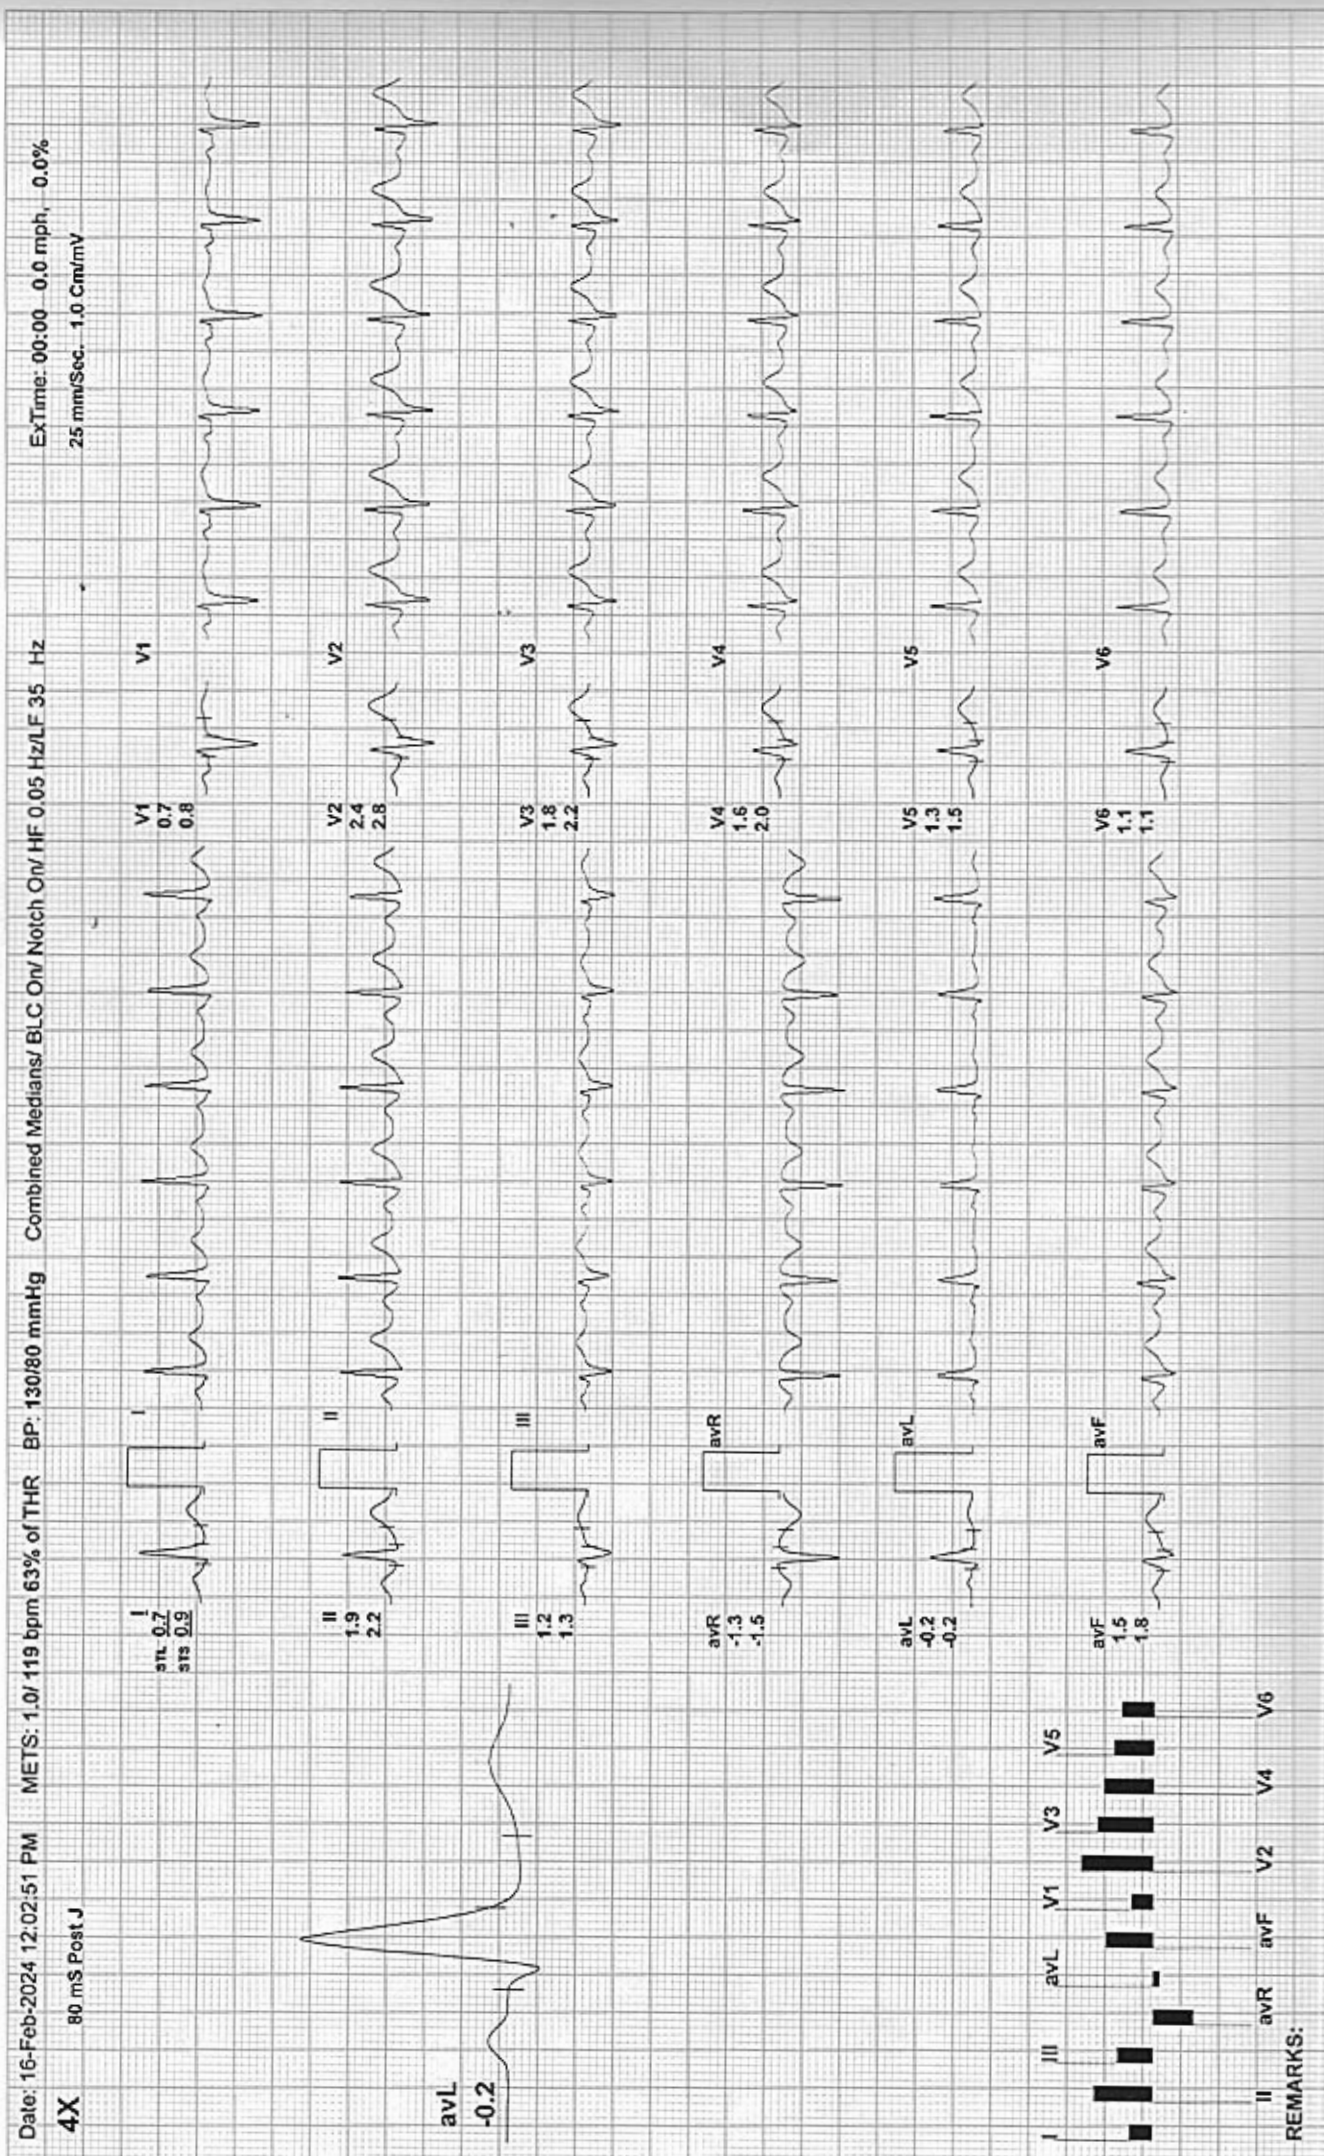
Date: 16-Feb-2024 12:02:51 PM METS: 1.0/ 119 bpm 63% of THR BP: 130/80 mmHg Combined Medians/ BLC On/ Notch On/ HF 0.05 Hz/LF 35 Hz ExTime: 00:00 0.0 mph, 0.0%

4X 80 mS Post J 25 mm/Sec. 1.0 Cm/mV

avL
-0.2

I
STL 0.7
STS 0.9

I

II
1.9
2.2

II

III
1.2
1.3

III

avR
-1.3
-1.5

avR

avL
-0.2
-0.2

avL

avF
1.5
1.8

avF

V1
0.7
0.8

V1

V2
2.4
2.8

V2

V3
1.8
2.2

V3

V4
1.6
2.0

V4

V5
1.3
1.5

V5

V6
1.1
1.1

V6

I III avL V1 V3 V5

II avR avF V2 V4 V6

REMARKS: